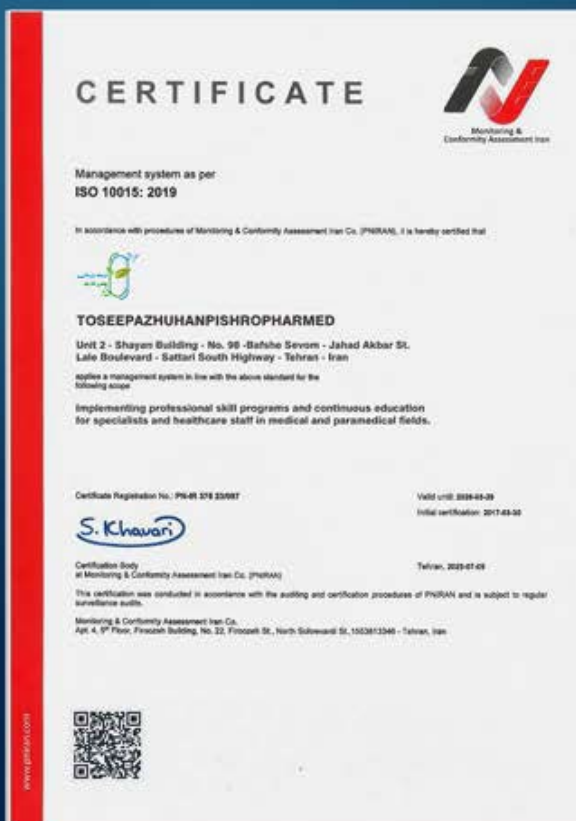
CERTIFICATE

Monitoring & Conformity Assessment Iran

Management system as per
ISO 10015: 2019

In accordance with procedures of Monitoring & Conformity Assessment Iran Co. (PNIRAN), it is hereby certified that

TOSEEPAZHUHANPISHROPHARMED

Unit 2 - Shayan Building - No. 98 -Bafshe Sevom - Jahad Akbar St. Lale Boulevard - Sattari South Highway - Tehran - Iran

applies a management system in line with the above standard for the following scope

Implementing professional skill programs and continuous education for specialists and healthcare staff in medical and paramedical fields.

Certificate Registration No.: PN-IR 378 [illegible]

Valid until: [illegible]
Initial certification: 2017-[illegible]

S. Khavari

Certification Body
at Monitoring & Conformity Assessment Iran Co. (PNIRAN)

Tehran, 2023-07-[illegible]

This certification was conducted in accordance with the auditing and certification procedures of PNIRAN and is subject to regular surveillance audits.

Monitoring & Conformity Assessment Iran Co.
Apt. 4, 5th Floor, Firoozeh Building, No. 22, Firoozeh St., North Sohrevardi St.,1553613346 - Tehran, Iran

www.pniran.com